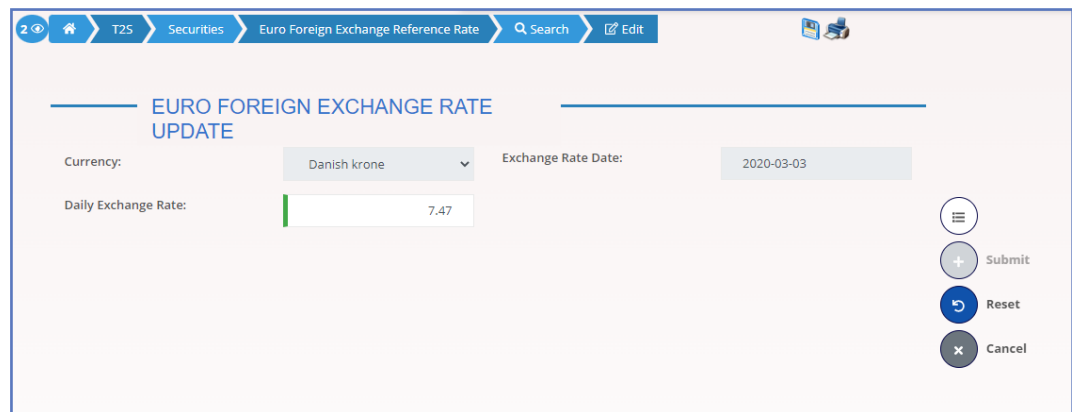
2 T2S Securities Euro Foreign Exchange Reference Rate Search Edit

EURO FOREIGN EXCHANGE RATE UPDATE

Currency: Danish krone

Exchange Rate Date: 2020-03-03

Daily Exchange Rate: 7.47

Submit

Reset

Cancel